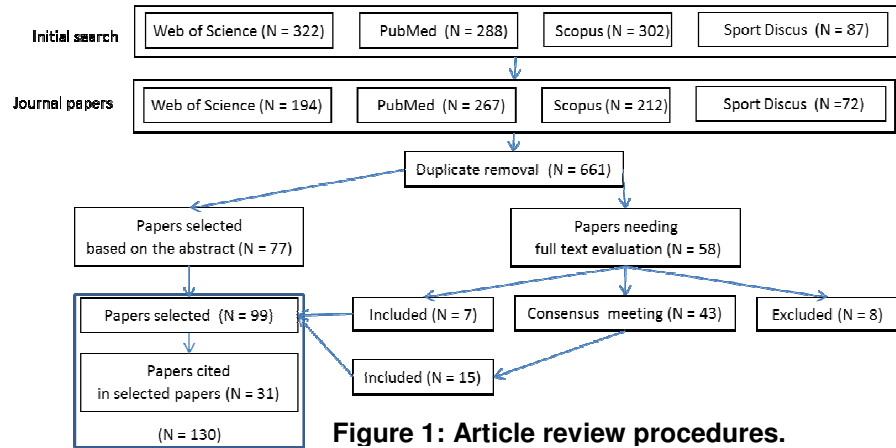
Initial search

Web of Science (N = 322)

PubMed (N = 288)

Scopus (N = 302)

Sport Discus (N = 87)

Journal papers

Web of Science (N = 194)

PubMed (N = 267)

Scopus (N = 212)

Sport Discus (N =72)

Duplicate removal (N = 661)

Papers selected based on the abstract (N = 77)

Papers needing full text evaluation (N = 58)

Included (N = 7)

Consensus meeting (N = 43)

Excluded (N = 8)

Papers selected (N = 99)

Papers cited in selected papers (N = 31)

Included (N = 15)

(N = 130)

Figure 1: Article review procedures.